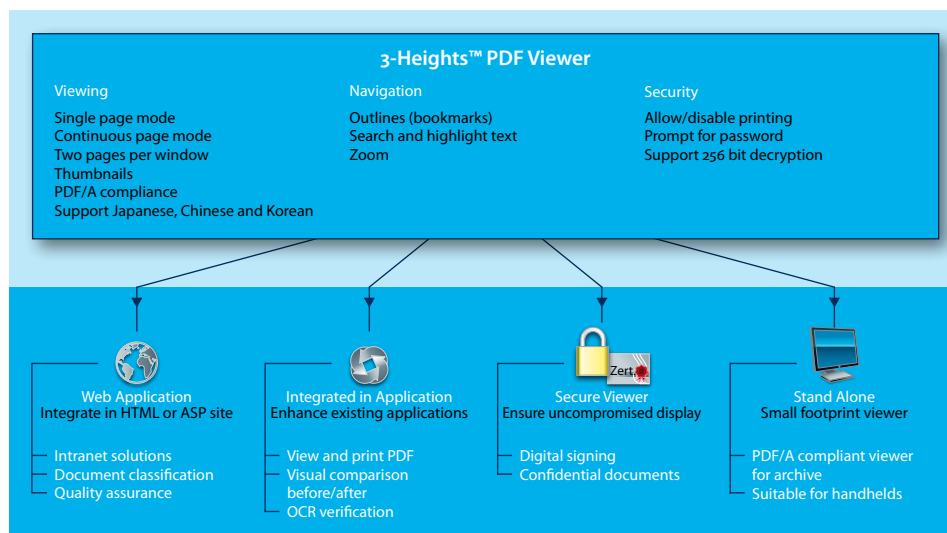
3-Heights™ PDF Viewer

Viewing
Single page mode
Continuous page mode
Two pages per window
Thumbnails
PDF/A compliance
Support Japanese, Chinese and Korean

Navigation
Outlines (bookmarks)
Search and highlight text
Zoom

Security
Allow/disable printing
Prompt for password
Support 256 bit decryption

Web Application
Integrate in HTML or ASP site

Intranet solutions
Document classification
Quality assurance

Integrated in Application
Enhance existing applications

View and print PDF
Visual comparison before/after
OCR verification

Zert.

Secure Viewer
Ensure uncompromised display

Digital signing
Confidential documents

Stand Alone
Small footprint viewer

PDF/A compliant viewer for archive
Suitable for handhelds